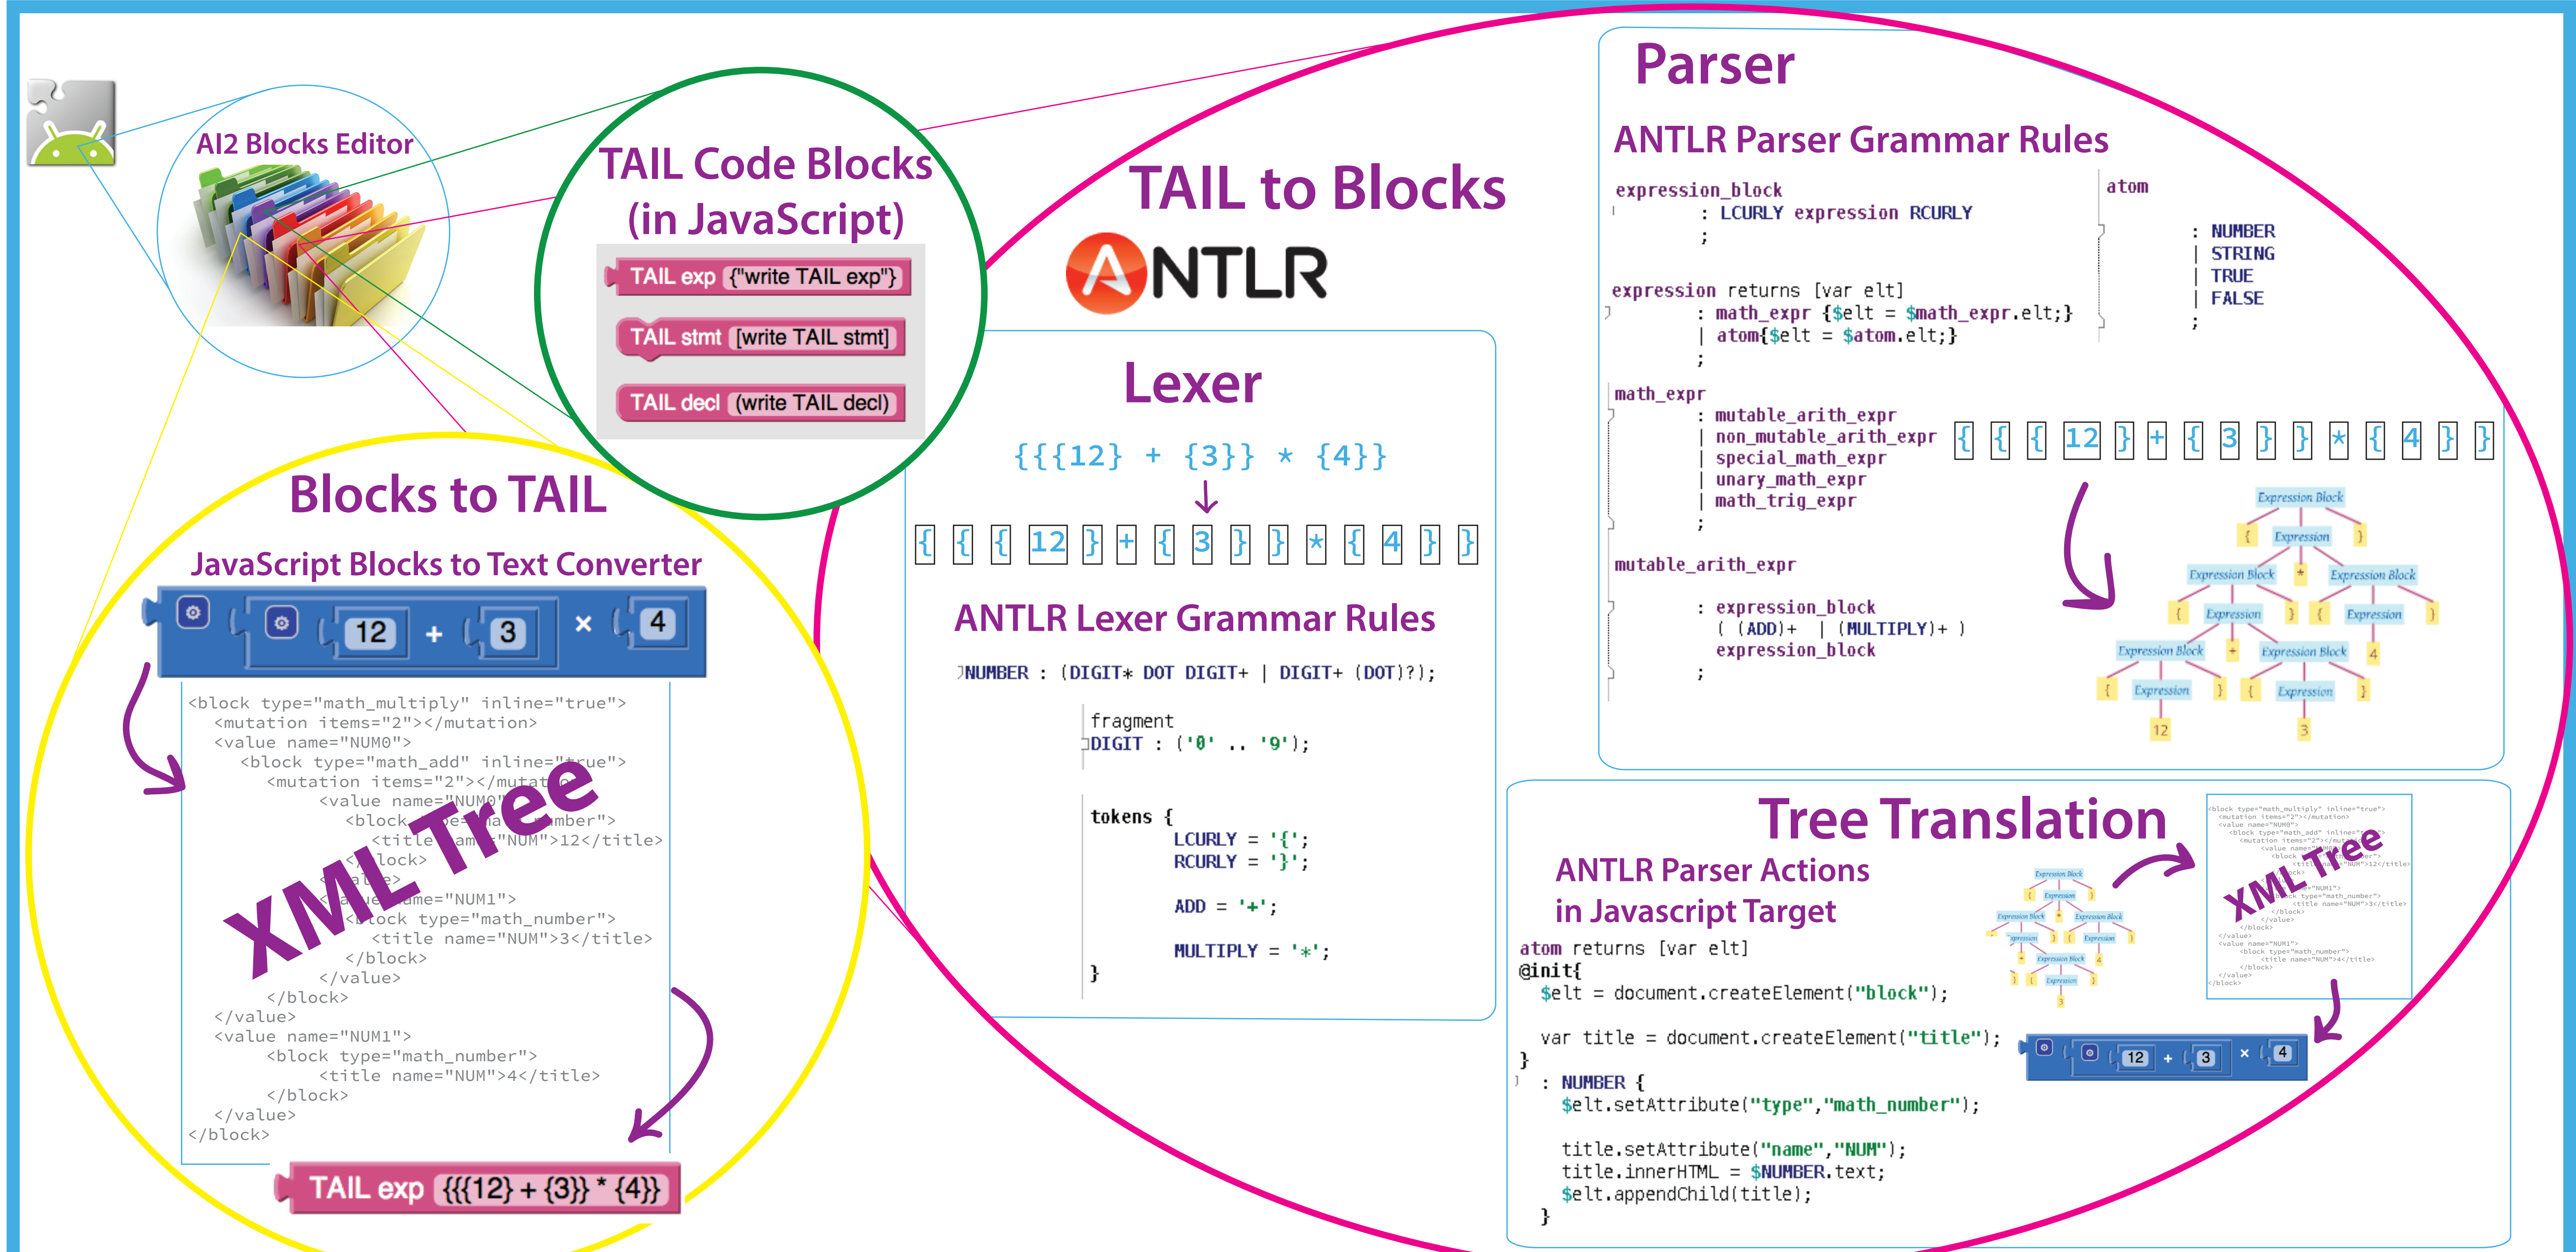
AI2 Blocks Editor

TAIL Code Blocks (in JavaScript)

TAIL exp {"write TAIL exp"}

TAIL stmt [write TAIL stmt]

TAIL decl (write TAIL decl)

Blocks to TAIL

JavaScript Blocks to Text Converter

12 + 3 × 4

<block type="math_multiply" inline="true">
<mutation items="2"></mutation>
<value name="NUM0">
<block type="math_add" inline="true">
<mutation items="2"></mutation>
<value name="NUM0">
<block type="math_number">
<title name="NUM">12</title>
</block>
</value>
<value name="NUM1">
<block type="math_number">
<title name="NUM">3</title>
</block>
</value>
</block>
</value>
<value name="NUM1">
<block type="math_number">
<title name="NUM">4</title>
</block>
</value>
</block>

XML Tree

TAIL exp {{{12} + {3}} * {4}}

TAIL to Blocks

ANTLR

Lexer

{{{12} + {3}} * {4}}

{ { { 12 } + { 3 } } * { 4 } }

ANTLR Lexer Grammar Rules

NUMBER : (DIGIT* DOT DIGIT+ | DIGIT+ (DOT)?);

fragment
DIGIT : ('0' .. '9');

tokens {
LCURLY = '{';
RCURLY = '}';

ADD = '+';

MULTIPLY = '*';
}

Parser

ANTLR Parser Grammar Rules

expression_block
: LCURLY expression RCURLY
;

expression returns [var elt]
: math_expr {$elt = $math_expr.elt;}
| atom{$elt = $atom.elt;}
;

math_expr
: mutable_arith_expr
| non_mutable_arith_expr
| special_math_expr
| unary_math_expr
| math_trig_expr
;

mutable_arith_expr

: expression_block
( (ADD)+ | (MULTIPLY)+ )
expression_block
;

atom

: NUMBER
| STRING
| TRUE
| FALSE
;

{ { { 12 } + { 3 } } * { 4 } }

Expression Block
{ Expression }
Expression Block * Expression Block
{ Expression } { Expression }
Expression Block + Expression Block 4
{ Expression } { Expression }
12 3

Tree Translation

ANTLR Parser Actions in Javascript Target

atom returns [var elt]
@init{
$elt = document.createElement("block");

var title = document.createElement("title");
}
: NUMBER {
$elt.setAttribute("type","math_number");

title.setAttribute("name","NUM");
title.innerHTML = $NUMBER.text;
$elt.appendChild(title);
}

XML Tree

12 + 3 × 4